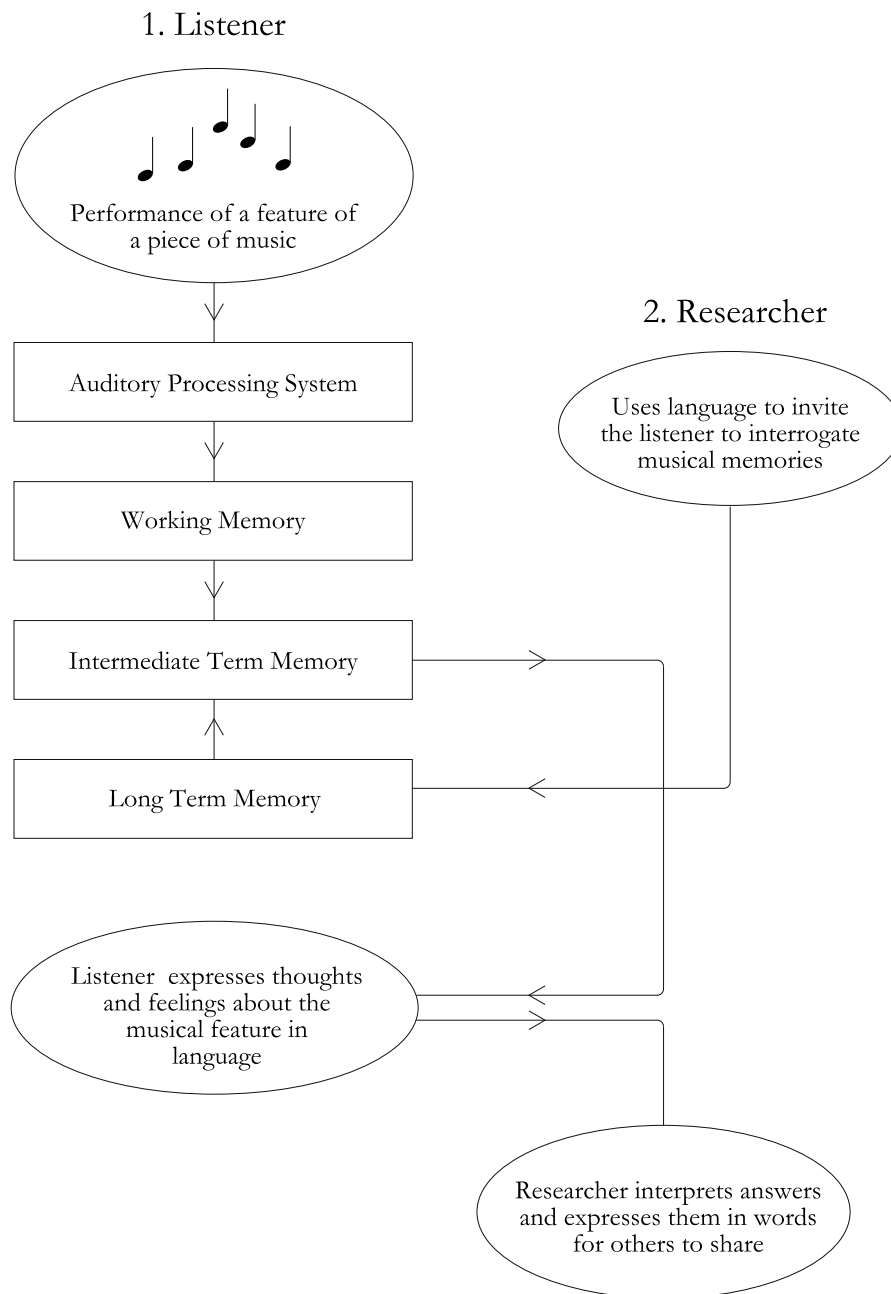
1. Listener

Performance of a feature of a piece of music

2. Researcher

Auditory Processing System

Uses language to invite the listener to interrogate musical memories

Working Memory

Intermediate Term Memory

Long Term Memory

Listener expresses thoughts and feelings about the musical feature in language

Researcher interprets answers and expresses them in words for others to share